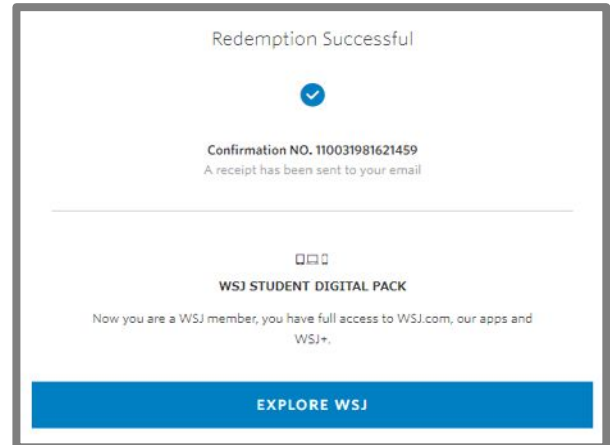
Redemption Successful

Confirmation NO. 110031981621459
A receipt has been sent to your email

WSJ STUDENT DIGITAL PACK

Now you are a WSJ member, you have full access to WSJ.com, our apps and WSJ+.

EXPLORE WSJ